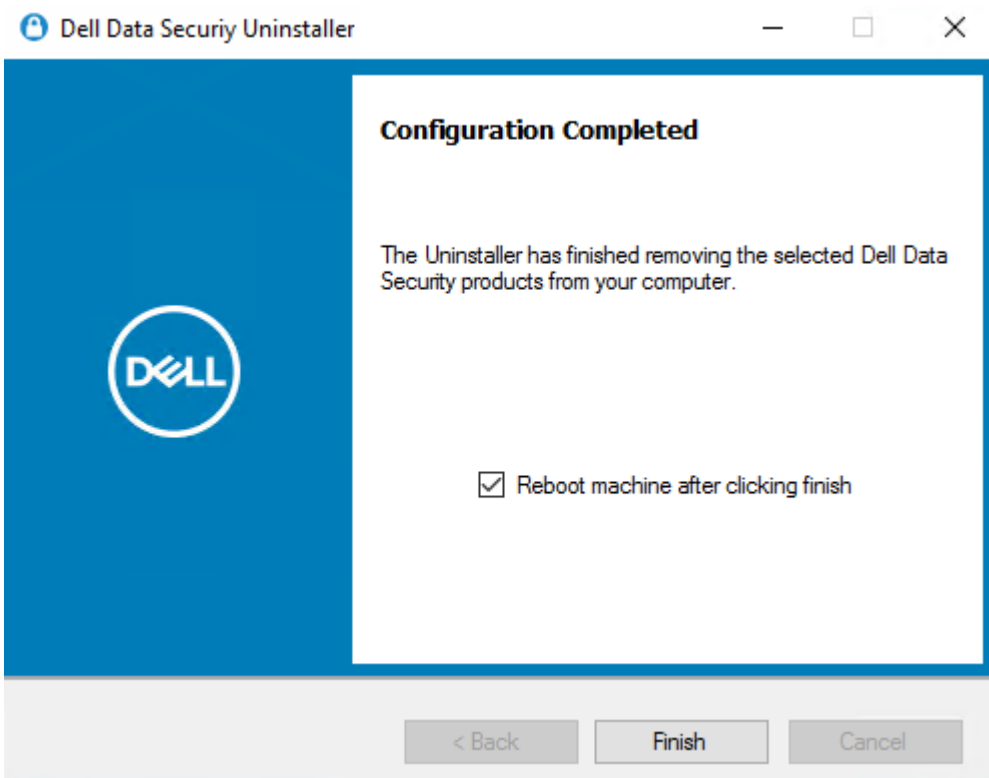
Dell Data Securiy Uninstaller

DELL

Configuration Completed

The Uninstaller has finished removing the selected Dell Data Security products from your computer.

Reboot machine after clicking finish

< Back

Finish

Cancel